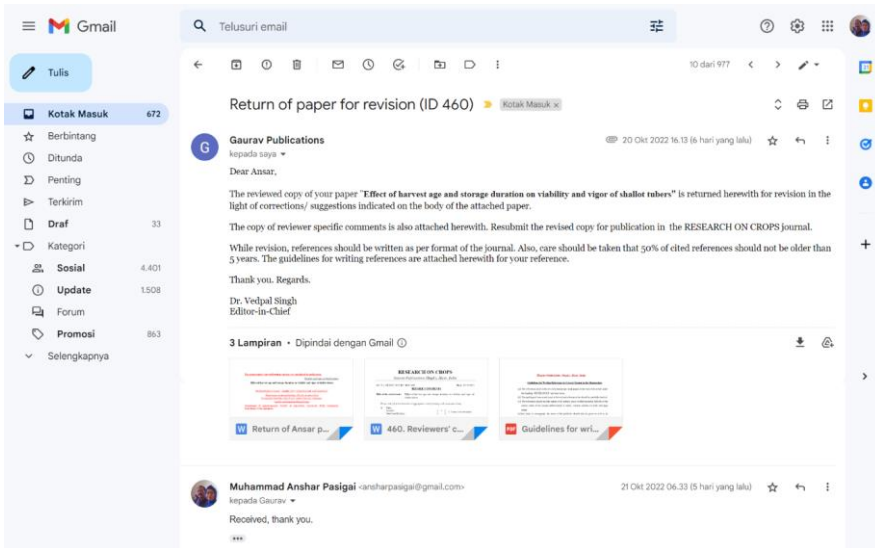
Gmail

Telusuri email

Tulis

Kotak Masuk 672
Berbintang
Ditunda
Penting
Terkirim
Draf 33
Kategori
Sosial 4.401
Update 1.508
Forum
Promosi 863
Selengkapnya

10 dari 977

Return of paper for revision (ID 460) Kotak Masuk ×

Gaurav Publications
kepada saya
20 Okt 2022 16.13 (6 hari yang lalu)

Dear Ansar,

The reviewed copy of your paper "**Effect of harvest age and storage duration on viability and vigor of shallot tubers**" is returned herewith for revision in the light of corrections/ suggestions indicated on the body of the attached paper.

The copy of reviewer specific comments is also attached herewith. Resubmit the revised copy for publication in the RESEARCH ON CROPS journal.

While revision, references should be written as per format of the journal. Also, care should be taken that 50% of cited references should not be older than 5 years. The guidelines for writing references are attached herewith for your reference.

Thank you. Regards.

Dr. Vedpal Singh
Editor-in-Chief

3 Lampiran • Dipindai dengan Gmail

Return of Ansar p...
460. Reviewers' c...
Guidelines for wri...

Muhammad Anshar Pasigai <ansharpasigai@gmail.com>
kepada Gaurav
21 Okt 2022 06.33 (5 hari yang lalu)

Received, thank you.